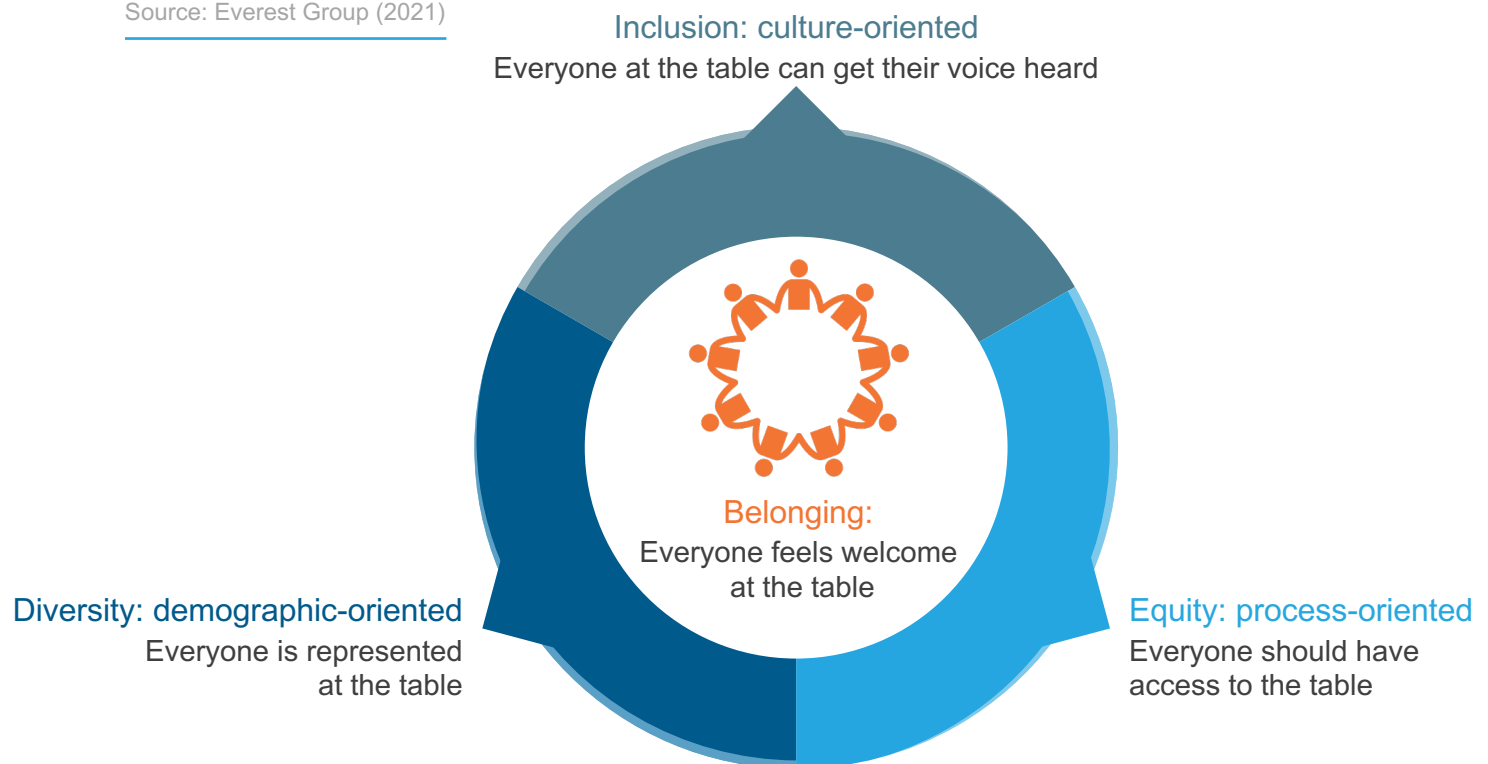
Source: Everest Group (2021)

Inclusion: culture-oriented
Everyone at the table can get their voice heard

Belonging:
Everyone feels welcome at the table

Diversity: demographic-oriented
Everyone is represented at the table

Equity: process-oriented
Everyone should have access to the table